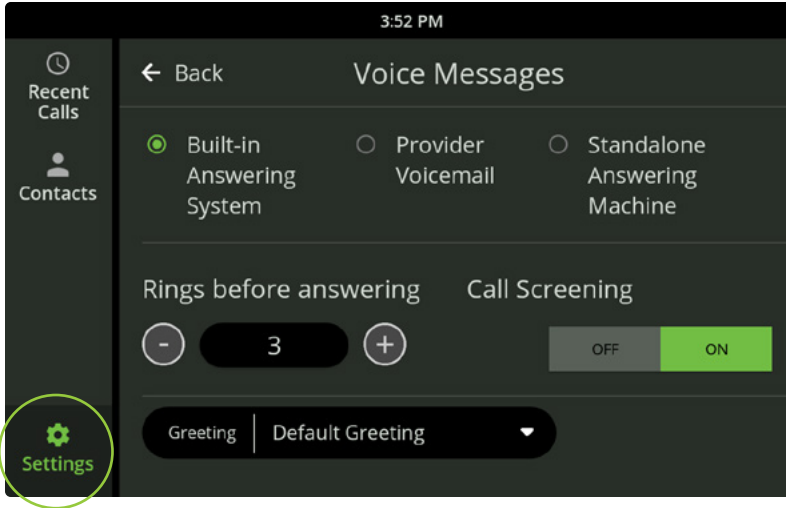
3:52 PM

Recent Calls

Contacts

Settings

← Back

Voice Messages

Built-in Answering System

Provider Voicemail

Standalone Answering Machine

Rings before answering

-

3

+

Call Screening

OFF

ON

Greeting

Default Greeting